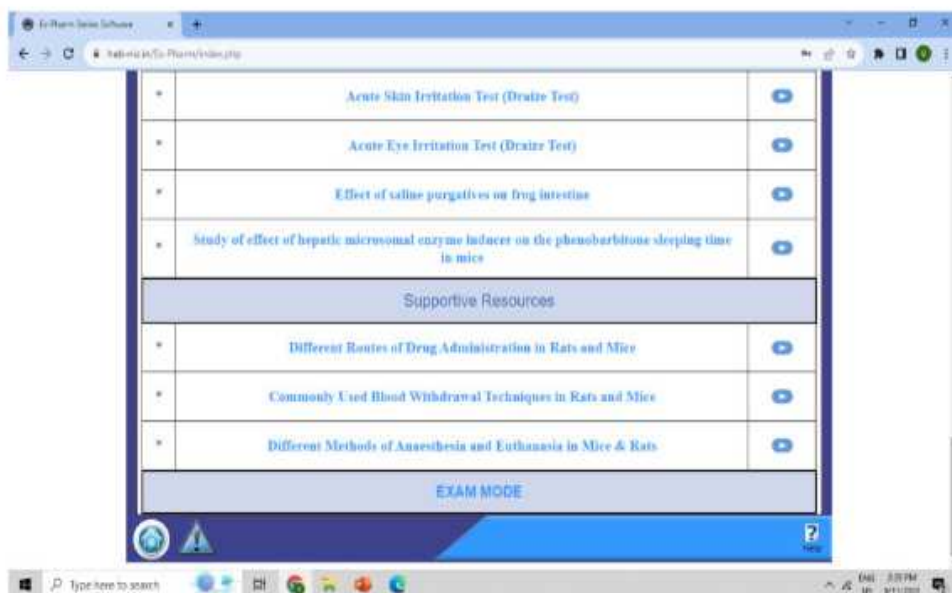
Ex-Pharm Series Software

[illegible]/Ex-Pharm/index.php

| * | Acute Skin Irritation Test (Draize Test) | |
|---|---|---|
| * | Acute Eye Irritation Test (Draize Test) | |
| * | Effect of saline purgatives on frog intestine | |
| * | Study of effect of hepatic microsomal enzyme inducer on the phenobarbitone sleeping time in mice | |

Supportive Resources

| * | Different Routes of Drug Administration in Rats and Mice | |
|---|---|---|
| * | Commonly Used Blood Withdrawal Techniques in Rats and Mice | |
| * | Different Methods of Anaesthesia and Euthanasia in Mice & Rats | |

EXAM MODE

Help

Type here to search

ENG 3:35 PM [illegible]